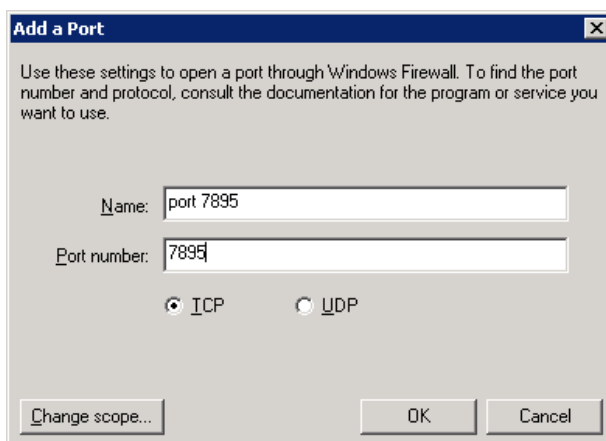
Add a Port

Use these settings to open a port through Windows Firewall. To find the port number and protocol, consult the documentation for the program or service you want to use.

Name: port 7895

Port number: 7895

TCP UDP

Change scope... OK Cancel